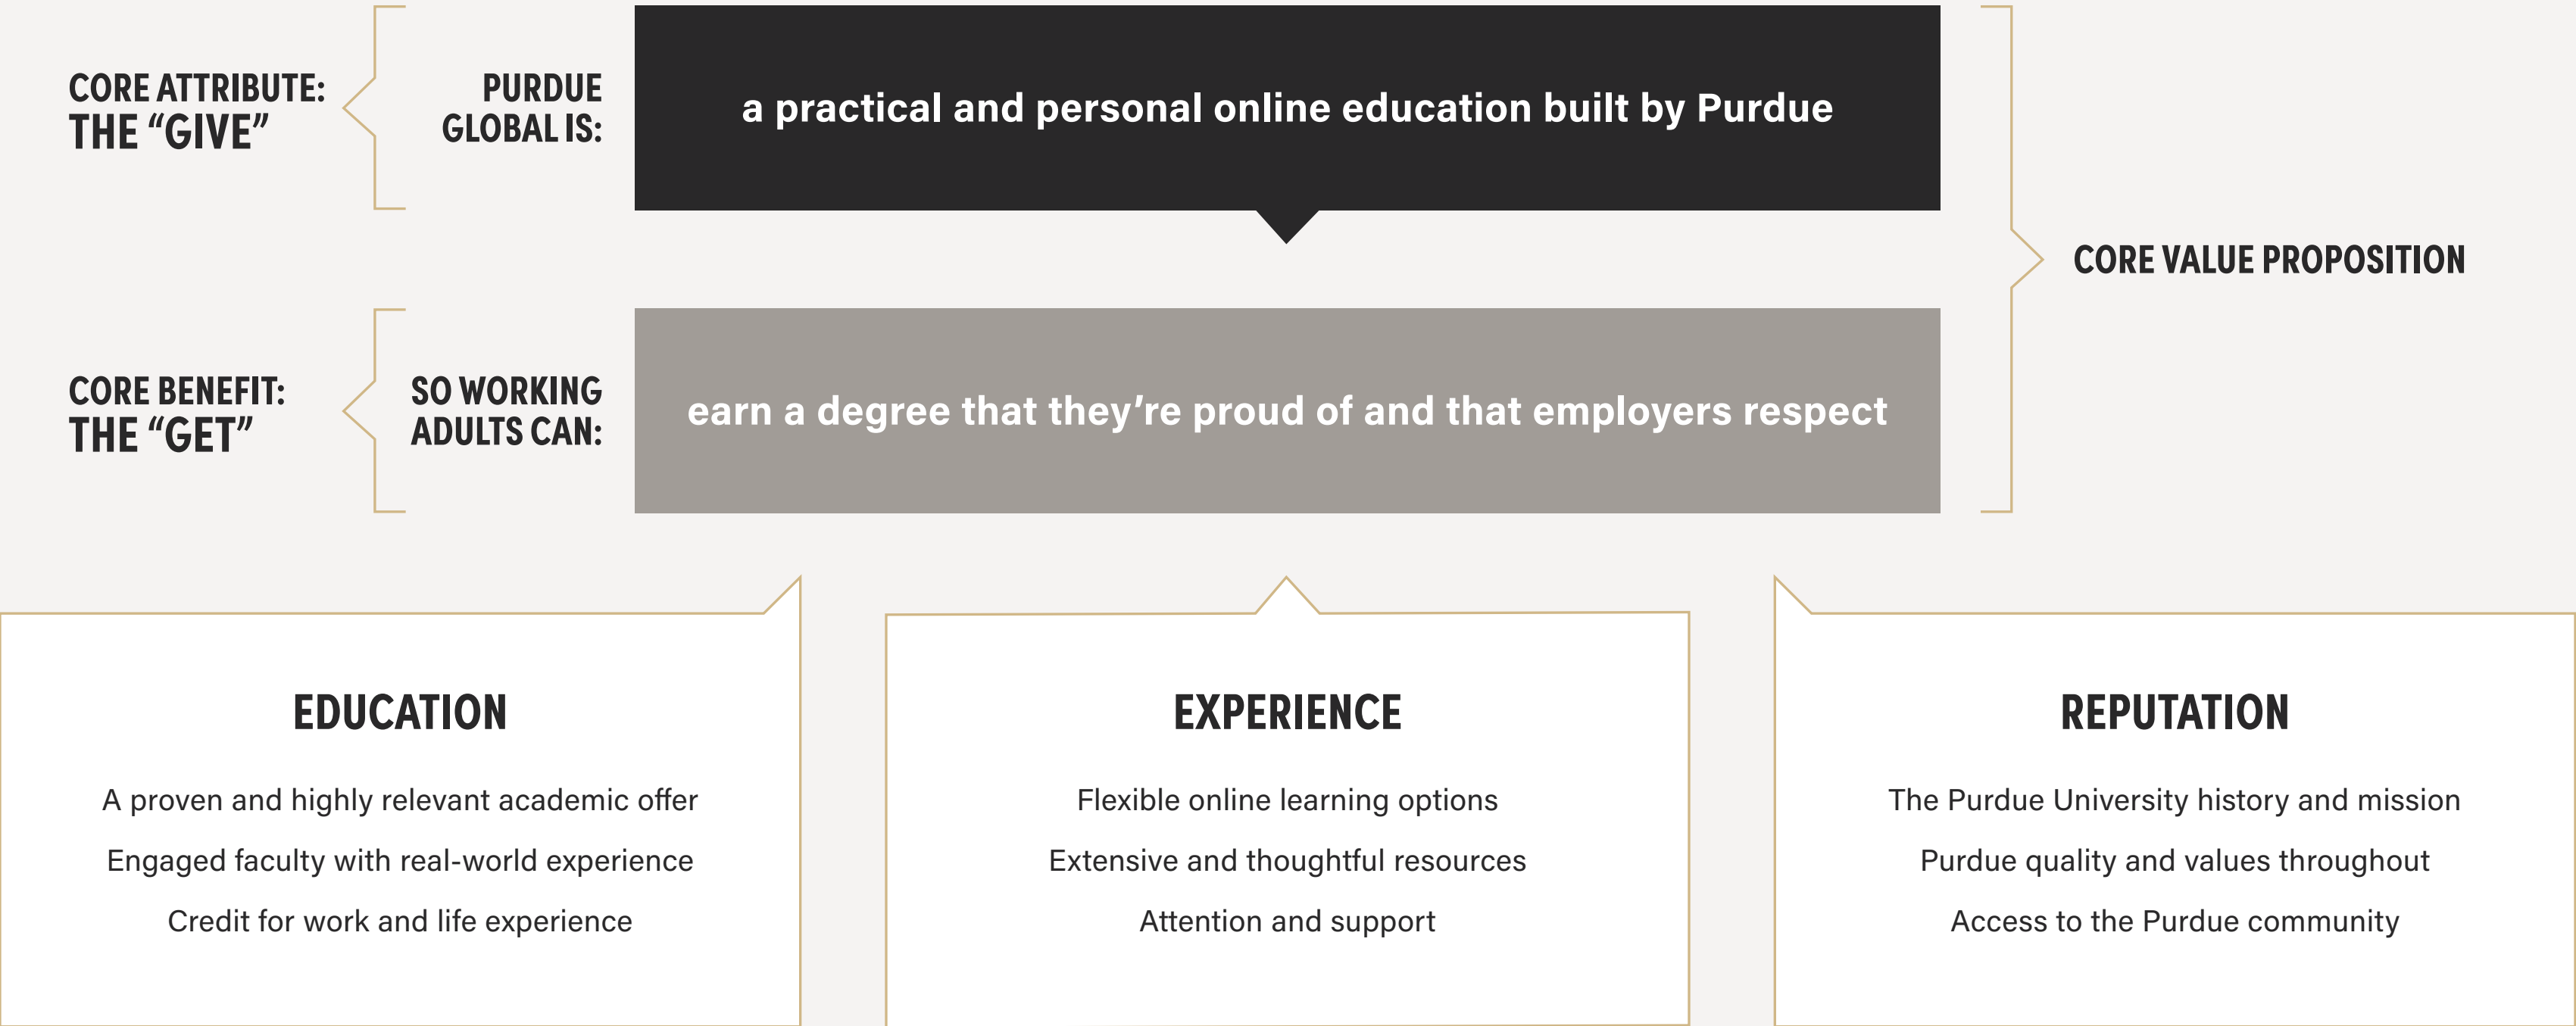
CORE ATTRIBUTE:
THE “GIVE”

PURDUE GLOBAL IS:

a practical and personal online education built by Purdue

CORE VALUE PROPOSITION

CORE BENEFIT:
THE “GET”

SO WORKING ADULTS CAN:

earn a degree that they’re proud of and that employers respect

EDUCATION

A proven and highly relevant academic offer

Engaged faculty with real-world experience

Credit for work and life experience

EXPERIENCE

Flexible online learning options

Extensive and thoughtful resources

Attention and support

REPUTATION

The Purdue University history and mission

Purdue quality and values throughout

Access to the Purdue community